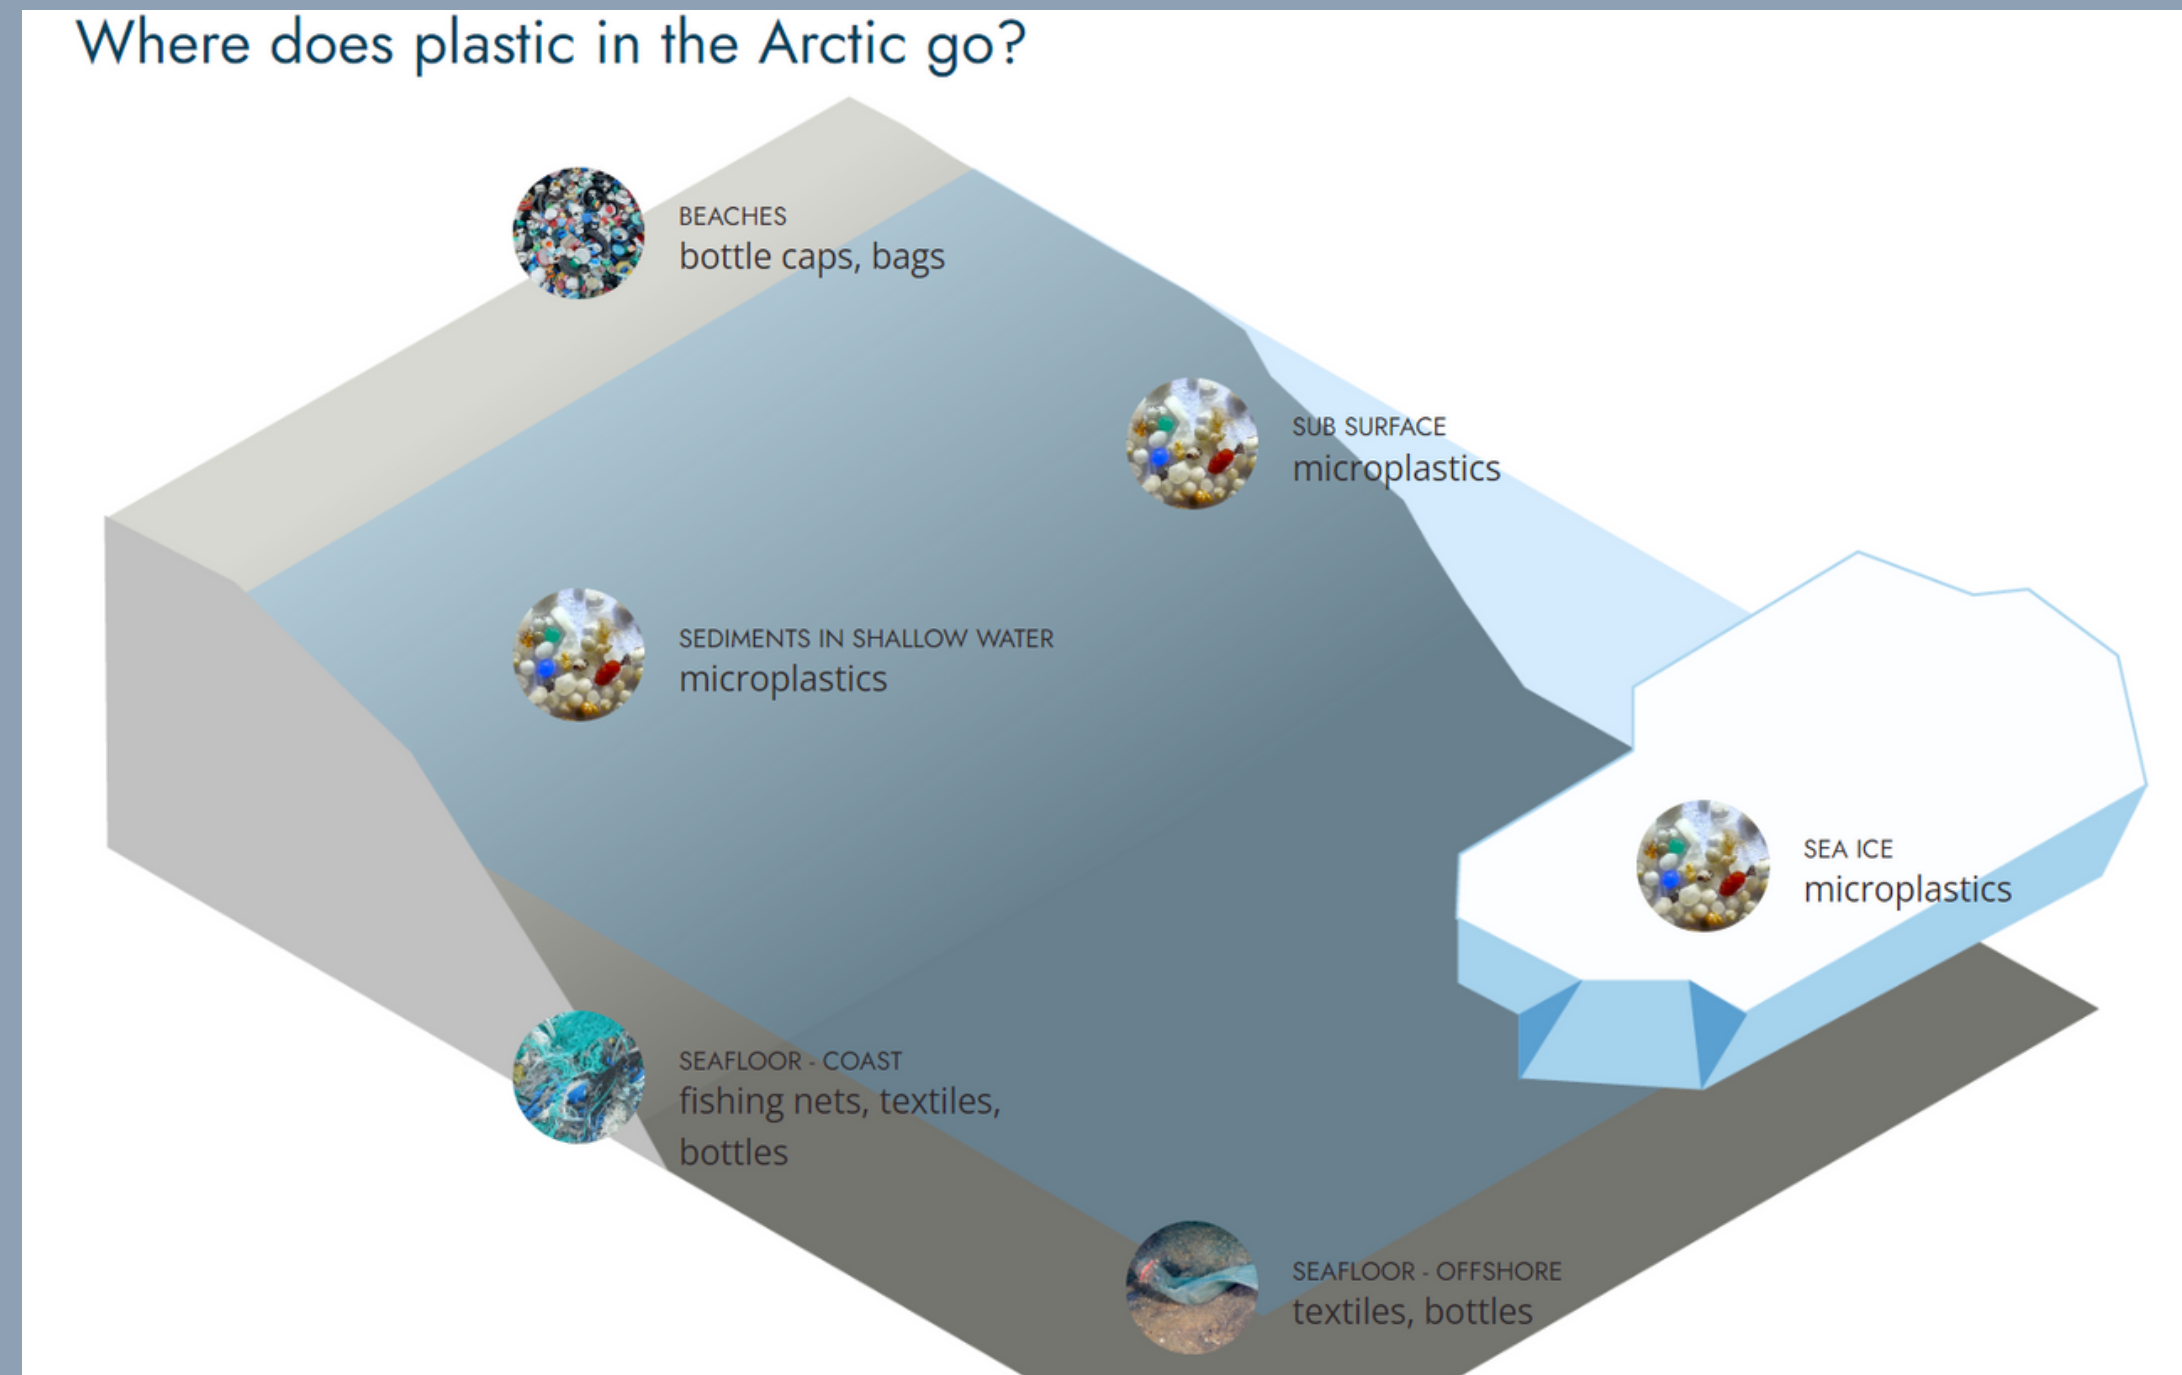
Where does plastic in the Arctic go?

BEACHES
bottle caps, bags

SUB SURFACE
microplastics

SEDIMENTS IN SHALLOW WATER
microplastics

SEA ICE
microplastics

SEAFLOOR - COAST
fishing nets, textiles, bottles

SEAFLOOR - OFFSHORE
textiles, bottles